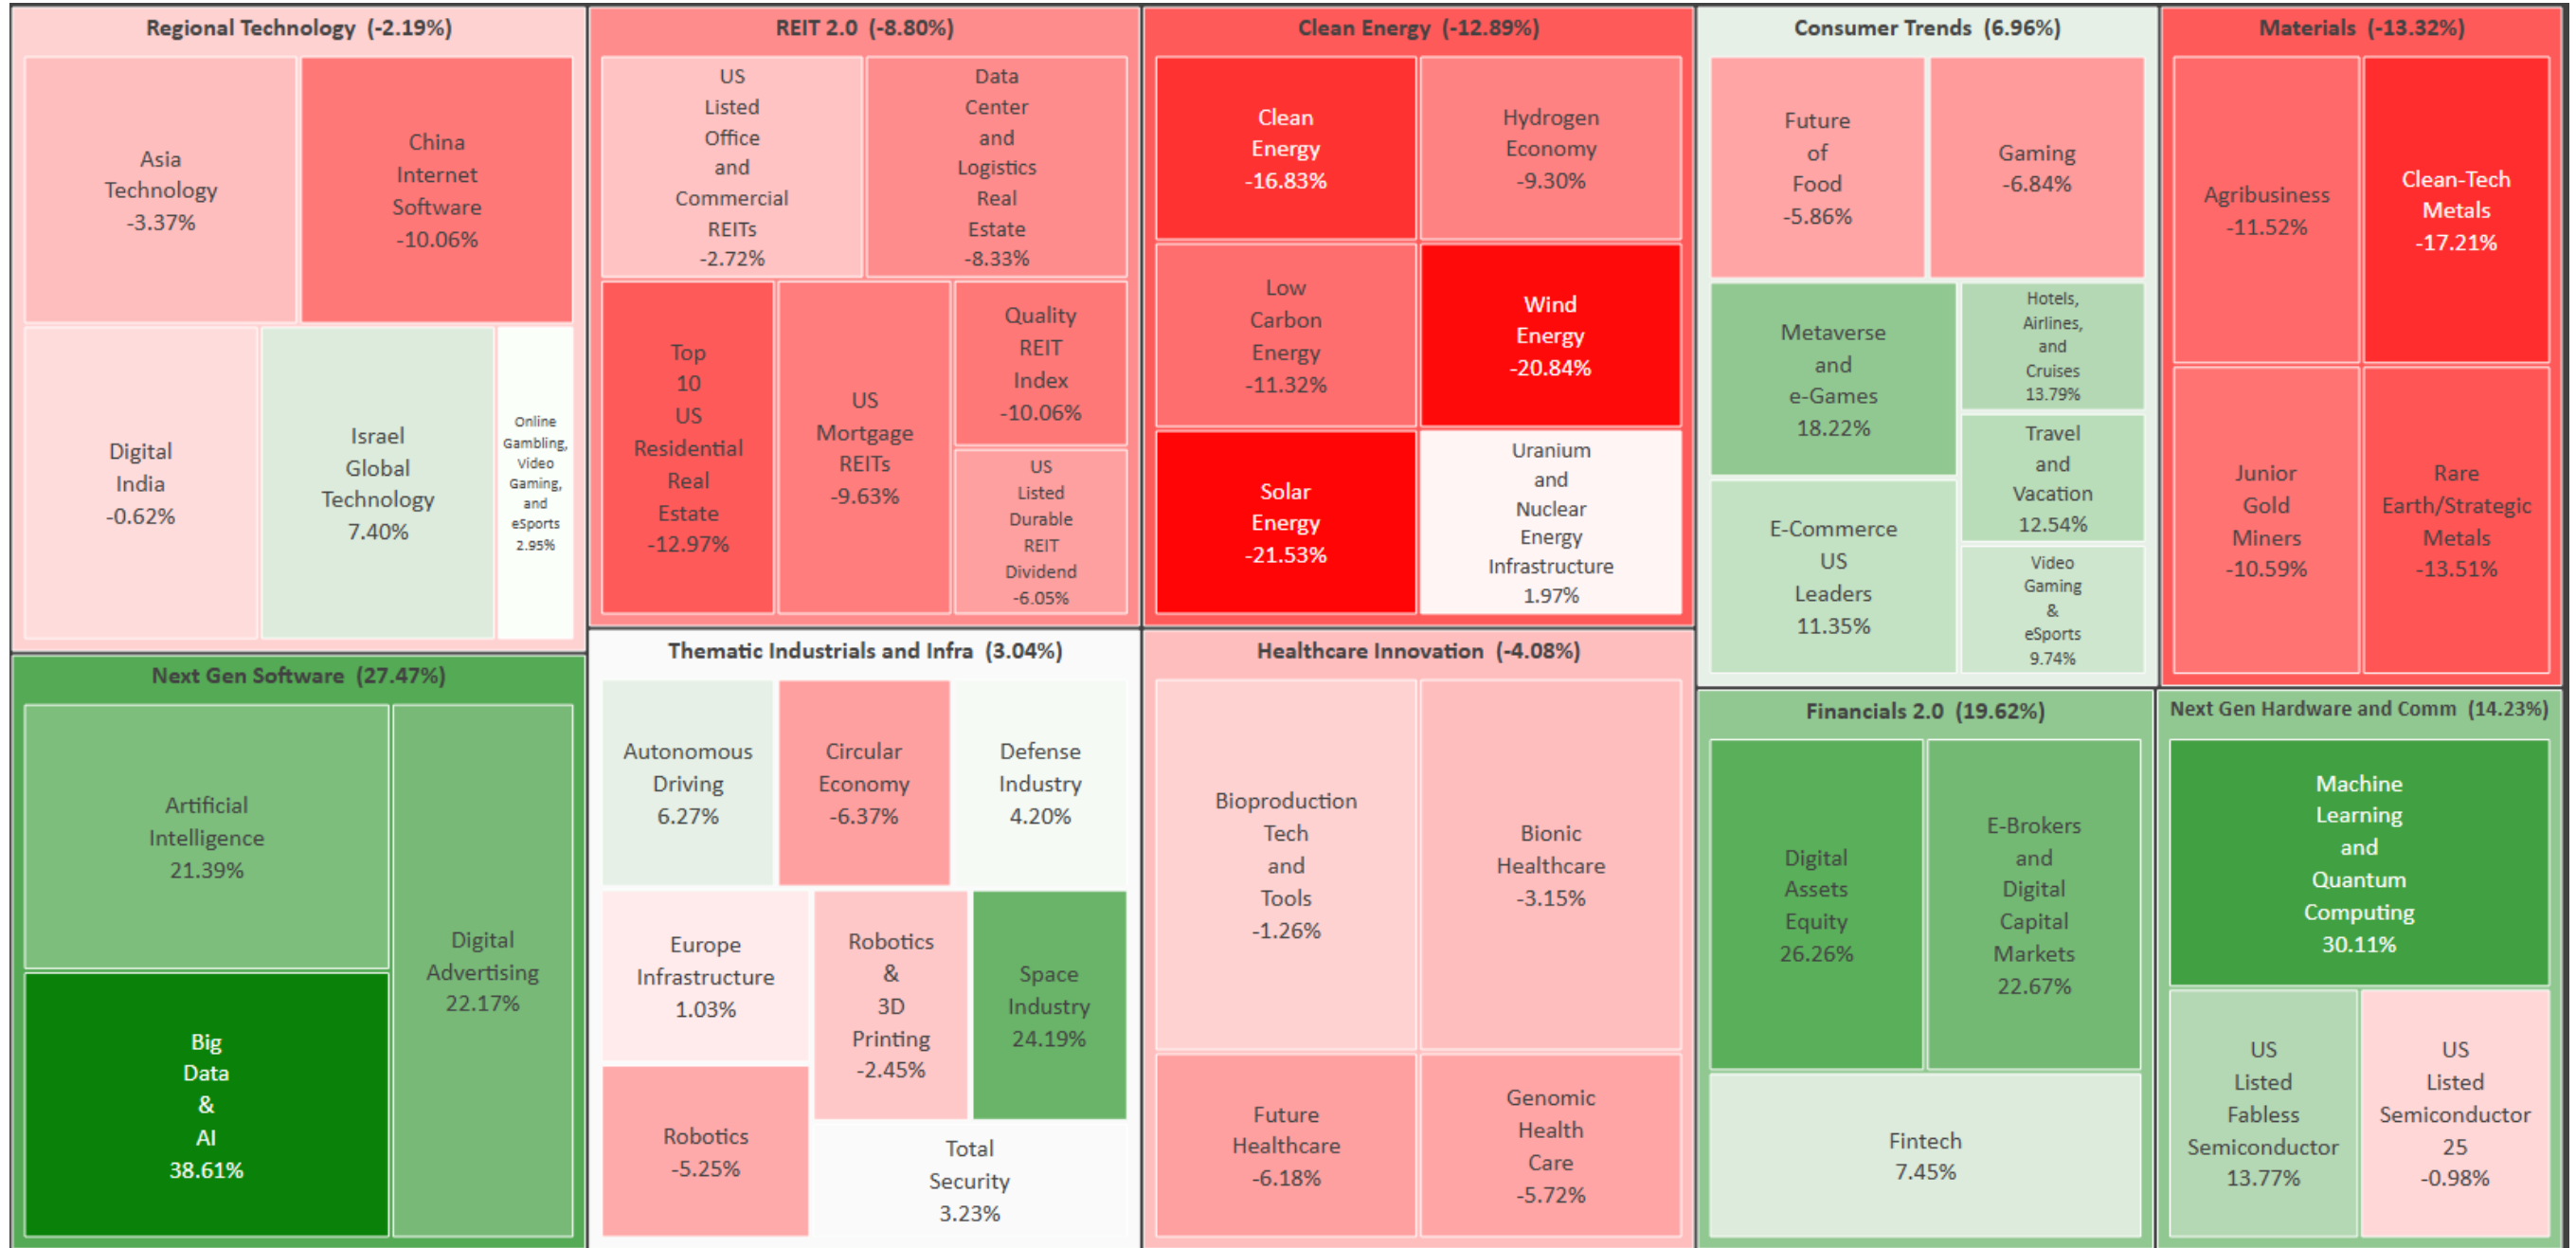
Regional Technology (-2.19%)

Asia Technology -3.37%

China Internet Software -10.06%

Digital India -0.62%

Israel Global Technology 7.40%

Online Gambling, Video Gaming, and eSports 2.95%

REIT 2.0 (-8.80%)

US Listed Office and Commercial REITs -2.72%

Data Center and Logistics Real Estate -8.33%

Top 10 US Residential Real Estate -12.97%

US Mortgage REITs -9.63%

Quality REIT Index -10.06%

US Listed Durable REIT Dividend -6.05%

Clean Energy (-12.89%)

Clean Energy -16.83%

Hydrogen Economy -9.30%

Low Carbon Energy -11.32%

Wind Energy -20.84%

Solar Energy -21.53%

Uranium and Nuclear Energy Infrastructure 1.97%

Consumer Trends (6.96%)

Future of Food -5.86%

Gaming -6.84%

Metaverse and e-Games 18.22%

Hotels, Airlines, and Cruises 13.79%

Travel and Vacation 12.54%

E-Commerce US Leaders 11.35%

Video Gaming & eSports 9.74%

Materials (-13.32%)

Agribusiness -11.52%

Clean-Tech Metals -17.21%

Junior Gold Miners -10.59%

Rare Earth/Strategic Metals -13.51%

Next Gen Software (27.47%)

Artificial Intelligence 21.39%

Digital Advertising 22.17%

Big Data & AI 38.61%

Thematic Industrials and Infra (3.04%)

Autonomous Driving 6.27%

Circular Economy -6.37%

Defense Industry 4.20%

Europe Infrastructure 1.03%

Robotics & 3D Printing -2.45%

Space Industry 24.19%

Robotics -5.25%

Total Security 3.23%

Healthcare Innovation (-4.08%)

Bioproduction Tech and Tools -1.26%

Bionic Healthcare -3.15%

Future Healthcare -6.18%

Genomic Health Care -5.72%

Financials 2.0 (19.62%)

Digital Assets Equity 26.26%

E-Brokers and Digital Capital Markets 22.67%

Fintech 7.45%

Next Gen Hardware and Comm (14.23%)

Machine Learning and Quantum Computing 30.11%

US Listed Fabless Semiconductor 13.77%

US Listed Semiconductor 25 -0.98%